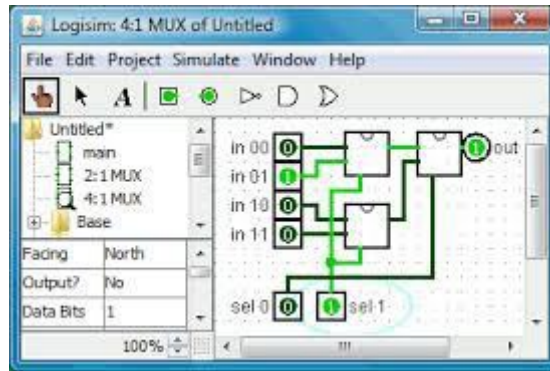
Logisim: 4:1 MUX of Untitled

File Edit Project Simulate Window Help

Untitled*
main
2:1 MUX
4:1 MUX
Base

| Facing | North |
|---|---|
| Output? | No |
| Data Bits | 1 |

100%

in 00 0
in 01 1
in 10 0
in 11 0

1 out

sel 0 0
1 sel 1